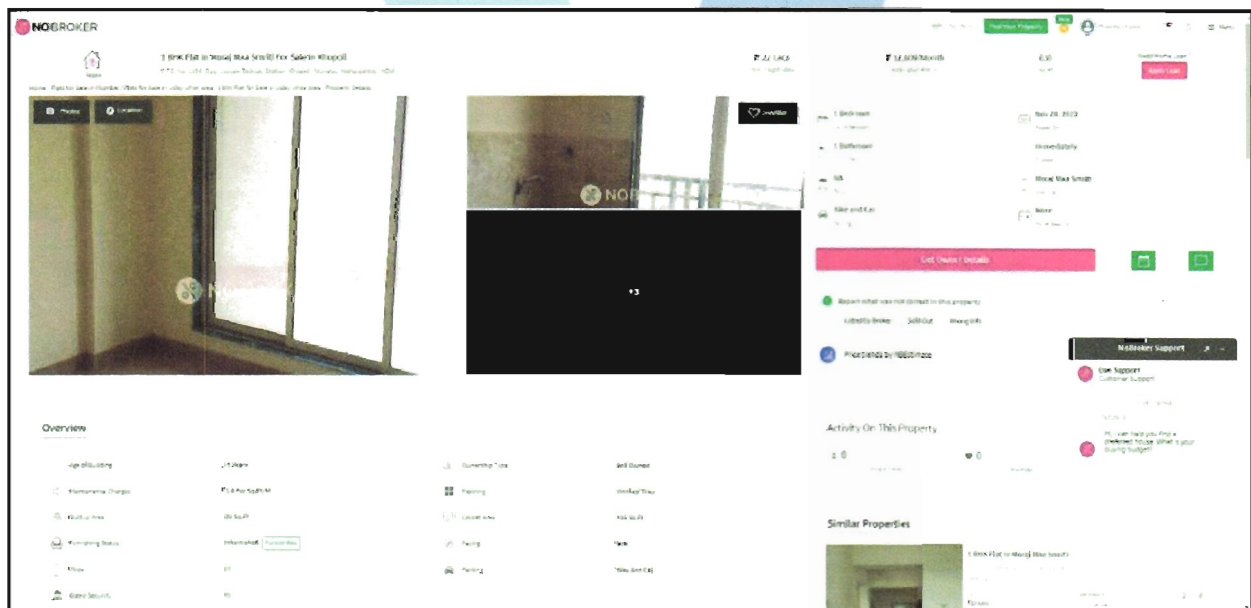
NOBROKER

Post Your Property

Menu

1 BHK Flat In Mosaj Maa Smriti For Sale In Khopoli

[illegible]

Home / Flats for Sale in Mumbai / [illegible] / Property Details

₹ 22 Lacs

₹ 12,808/Month

650

Apply Loan

Photos

Location

Shortlist

NOBROKER

+3

1 Bedroom

Nov 20, 2023

1 Bathroom

Immediately

NA

Mosaj Maa Smriti

Bike and Car

None

Get Owner Details

Report what was not correct in this property

Listed by Broker

Sold Out

Wrong Info

Price trends by NBEstimate

NoBroker Support

Live Support

Customer Support

Hi, I can help you find a preferred house. What's your buying budget?

Activity On This Property

0

0

Overview

Age of Building

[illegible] Years

Ownership Type

Self Owned

Maintenance Charges

₹ 1.4 Per Sq.Ft/M

Parking

Furnishing

Built Up Area

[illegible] Sq.Ft

Carpet Area

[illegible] Sq.Ft

Furnishing Status

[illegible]

Facing

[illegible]

Floor

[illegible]

Parking

Bike And Car

Gated Security

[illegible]

Similar Properties

1 BHK Flat In Mosaj Maa Smriti